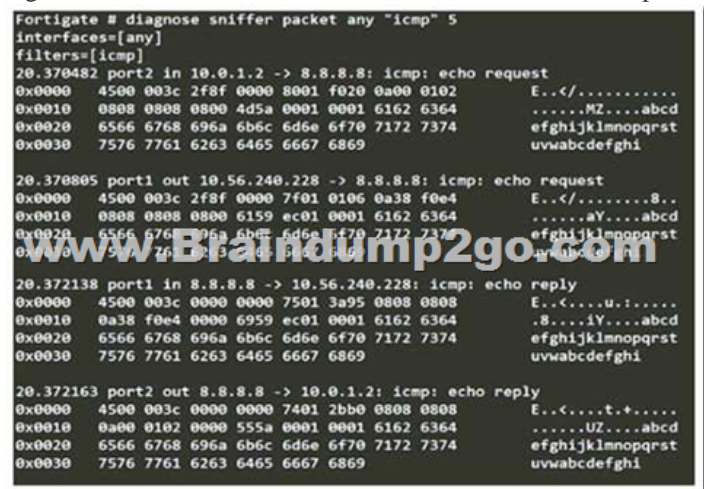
Fortigate # diagnose sniffer packet any "icmp" 5
interfaces=[any]
filters=[icmp]
20.370482 port2 in 10.0.1.2 -> 8.8.8.8: icmp: echo request
0x0000 4500 003c 2f8f 0000 8001 f020 0a00 0102 E..</..........
0x0010 0808 0808 0800 4d5a 0001 0001 6162 6364 ......MZ....abcd
0x0020 6566 6768 696a 6b6c 6d6e 6f70 7172 7374 efghijklmnopqrst
0x0030 7576 7761 6263 6465 6667 6869 uvwabcdefghi

20.370805 port1 out 10.56.240.228 -> 8.8.8.8: icmp: echo request
0x0000 4500 003c 2f8f 0000 7f01 0106 0a38 f0e4 E..</........8..
0x0010 0808 0808 0800 6159 ec01 0001 6162 6364 ......aY....abcd
0x0020 6566 6768 696a 6b6c 6d6e 6f70 7172 7374 efghijklmnopqrst
0x0030 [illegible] www.Braindump2go.com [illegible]

20.372138 port1 in 8.8.8.8 -> 10.56.240.228: icmp: echo reply
0x0000 4500 003c 0000 0000 7501 3a95 0808 0808 E..<....u.:.....
0x0010 0a38 f0e4 0000 6959 ec01 0001 6162 6364 .8....iY....abcd
0x0020 6566 6768 696a 6b6c 6d6e 6f70 7172 7374 efghijklmnopqrst
0x0030 7576 7761 6263 6465 6667 6869 uvwabcdefghi

20.372163 port2 out 8.8.8.8 -> 10.0.1.2: icmp: echo reply
0x0000 4500 003c 0000 0000 7401 2bb0 0808 0808 E..<....t.+.....
0x0010 0a00 0102 0000 555a 0001 0001 6162 6364 ......UZ....abcd
0x0020 6566 6768 696a 6b6c 6d6e 6f70 7172 7374 efghijklmnopqrst
0x0030 7576 7761 6263 6465 6667 6869 uvwabcdefghi